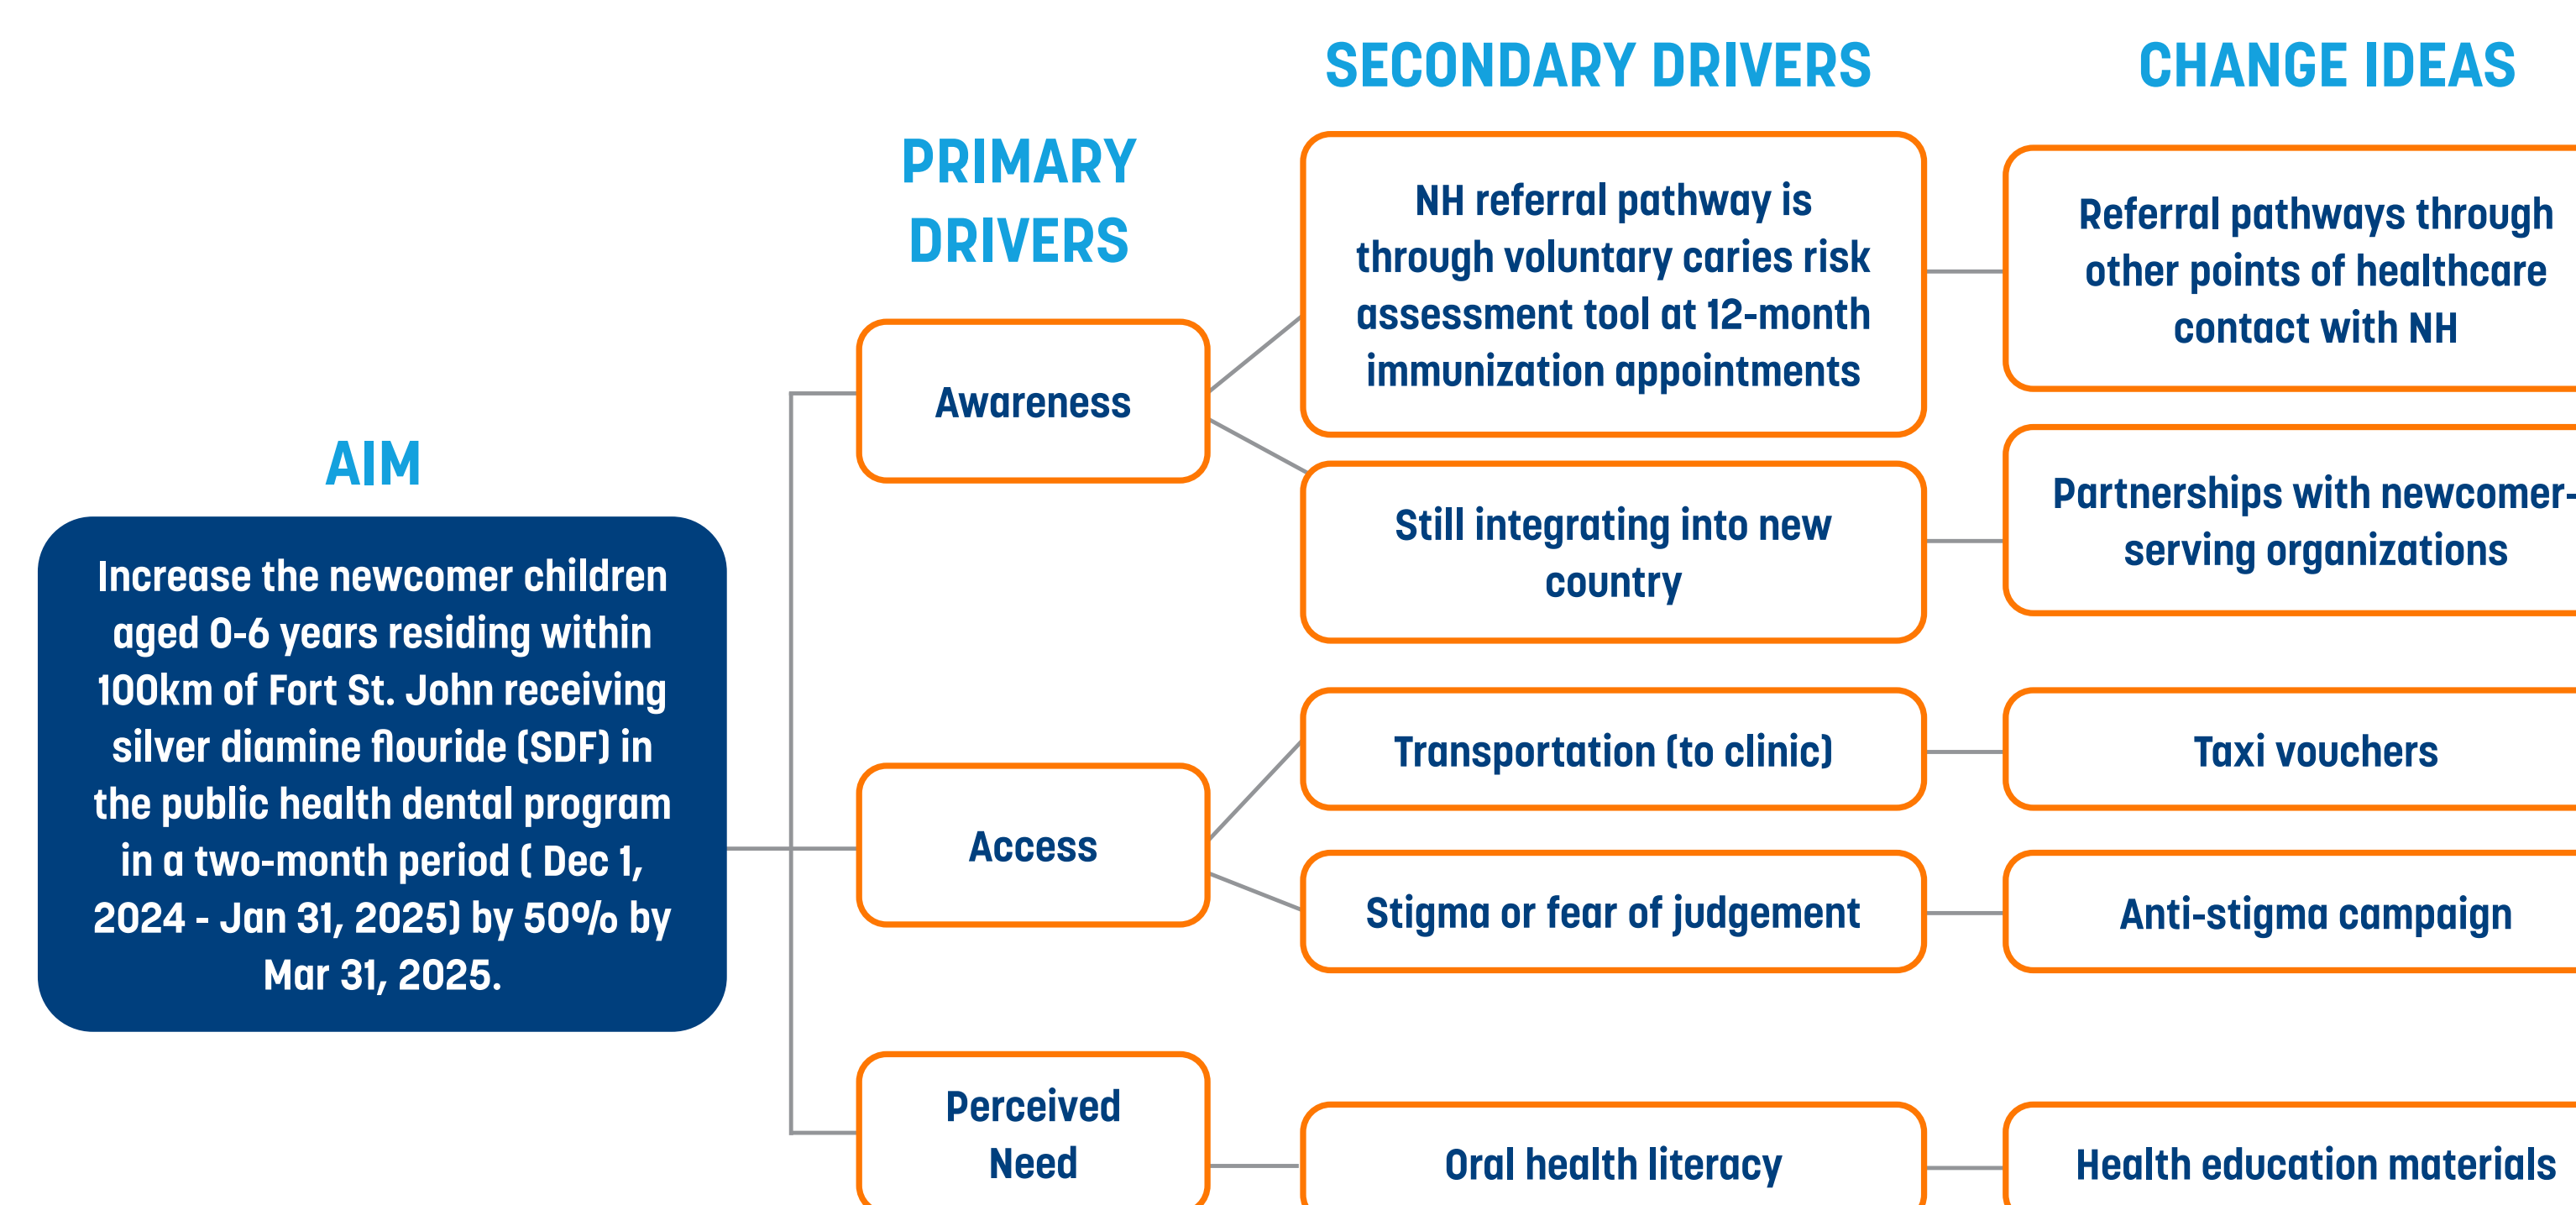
SECONDARY DRIVERS

CHANGE IDEAS

PRIMARY DRIVERS

AIM

Increase the newcomer children aged 0-6 years residing within 100km of Fort St. John receiving silver diamine flouride (SDF) in the public health dental program in a two-month period ( Dec 1, 2024 - Jan 31, 2025) by 50% by Mar 31, 2025.

Awareness

NH referral pathway is through voluntary caries risk assessment tool at 12-month immunization appointments

Referral pathways through other points of healthcare contact with NH

Still integrating into new country

Partnerships with newcomer-serving organizations

Access

Transportation (to clinic)

Taxi vouchers

Stigma or fear of judgement

Anti-stigma campaign

Perceived Need

Oral health literacy

Health education materials